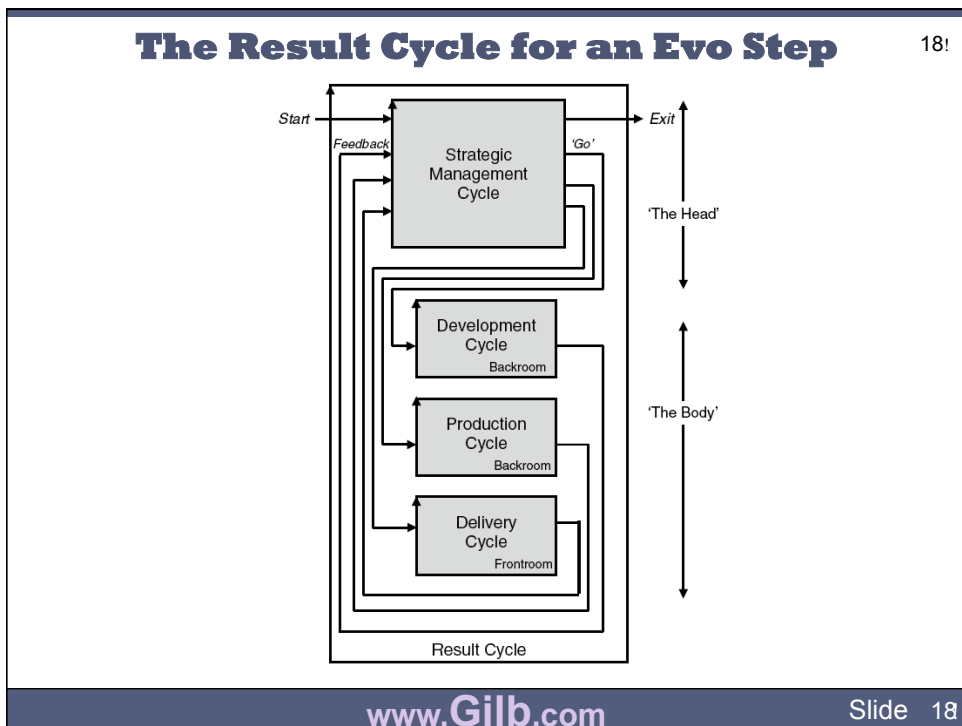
The Result Cycle for an Evo Step

18!

Start

Exit

Feedback

'Go'

Strategic Management Cycle

'The Head'

Development Cycle

Backroom

'The Body'

Production Cycle

Backroom

Delivery Cycle

Frontroom

Result Cycle

www.Gilb.com

Slide 18